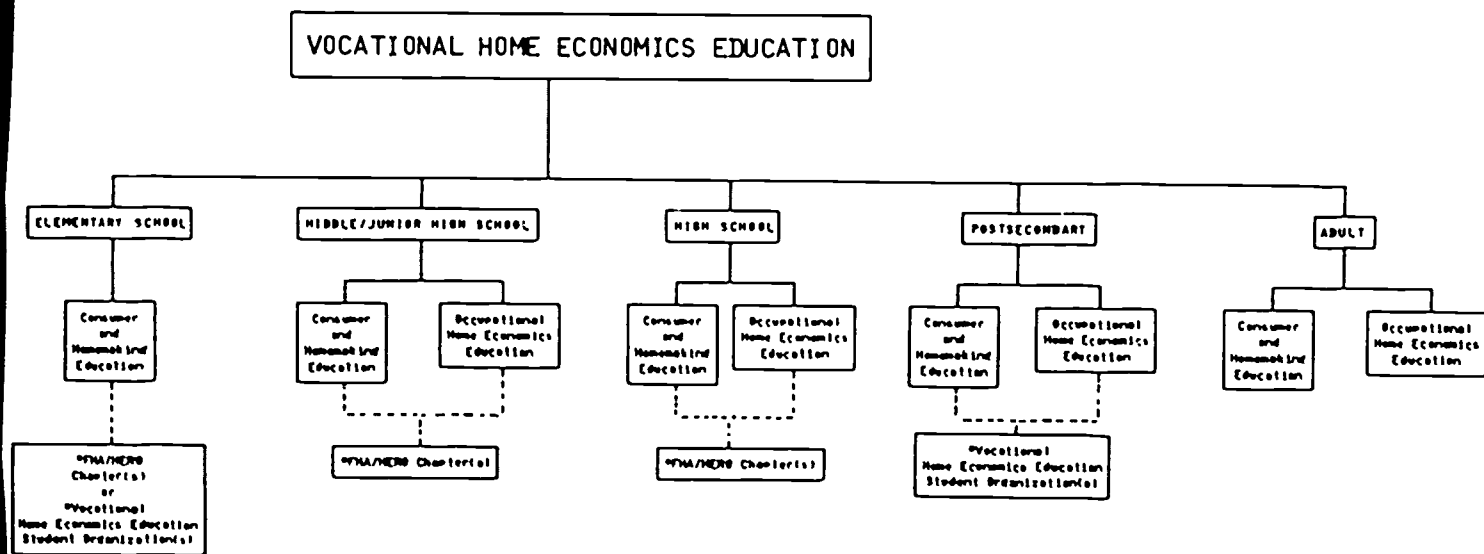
VOCATIONAL HOME ECONOMICS EDUCATION

ELEMENTARY SCHOOL

Consumer and Homemaking Education

*FHA/HERO Chapter(s) or *Vocational Home Economics Education Student Organization(s)

MIDDLE/JUNIOR HIGH SCHOOL

Consumer and Homemaking Education

Occupational Home Economics Education

*FHA/HERO Chapter(s)

HIGH SCHOOL

Consumer and Homemaking Education

Occupational Home Economics Education

*FHA/HERO Chapter(s)

POSTSECONDARY

Consumer and Homemaking Education

Occupational Home Economics Education

*Vocational Home Economics Education Student Organization(s)

ADULT

Consumer and Homemaking Education

Occupational Home Economics Education